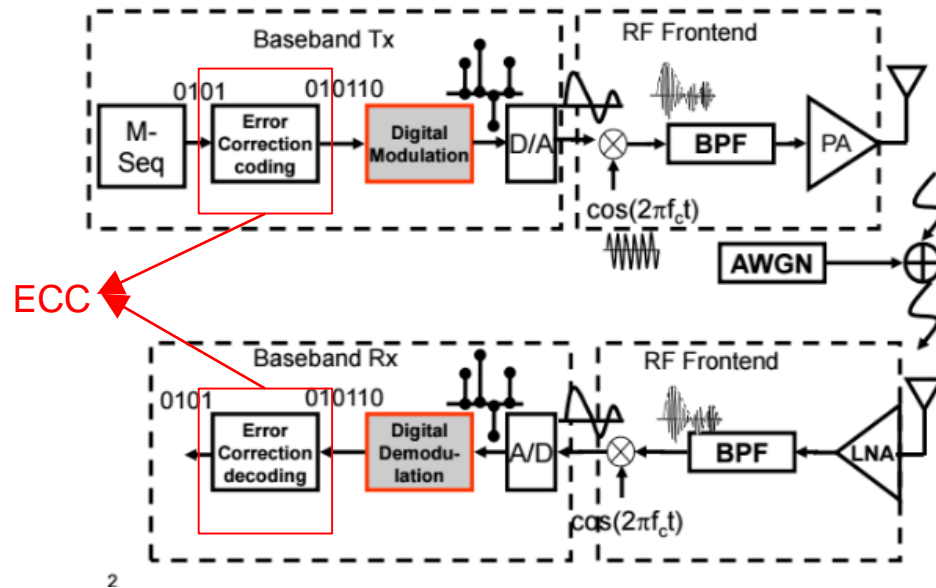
Baseband Tx

RF Frontend

0101

010110

M-Seq

Error Correction coding

Digital Modulation

D/A

BPF

PA

$\cos(2\pi f_c t)$

AWGN

ECC

Baseband Rx

RF Frontend

0101

010110

Error Correction decoding

Digital Demodulation

A/D

BPF

LNA

$\cos(2\pi f_c t)$

2